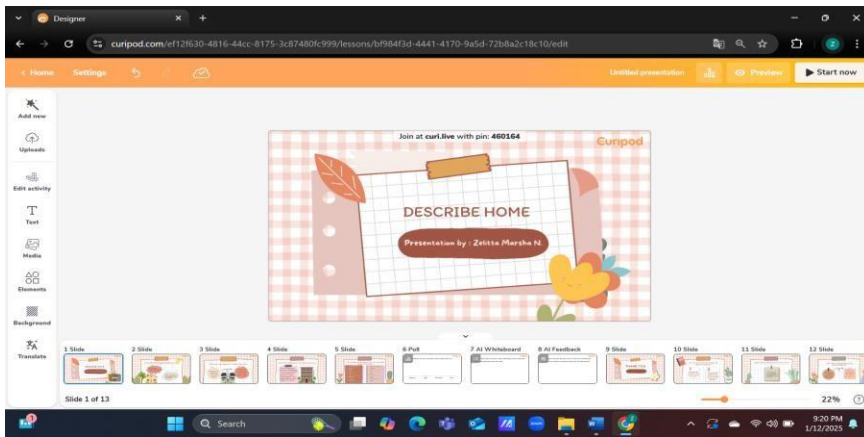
Designer

curipod.com/ef12f630-4816-44cc-8175-3c87480fc999/lessons/bf984f3d-4441-4170-9a5d-72b8a2c18c10/edit

< Home Settings

Untitled presentation Preview Start now

Add new
Uploads
Edit activity
Text
Media
Elements
Background
Translate

Join at curi.live with pin: 460164

Curipod

DESCRIBE HOME

Presentation by : Zelitta Marsha N.

1 Slide
2 Slide
3 Slide
4 Slide
5 Slide
6 Poll
7 AI Whiteboard
8 AI Feedback
9 Slide
10 Slide
11 Slide
12 Slide

Slide 1 of 13

22%

Search

9:20 PM
1/12/2025